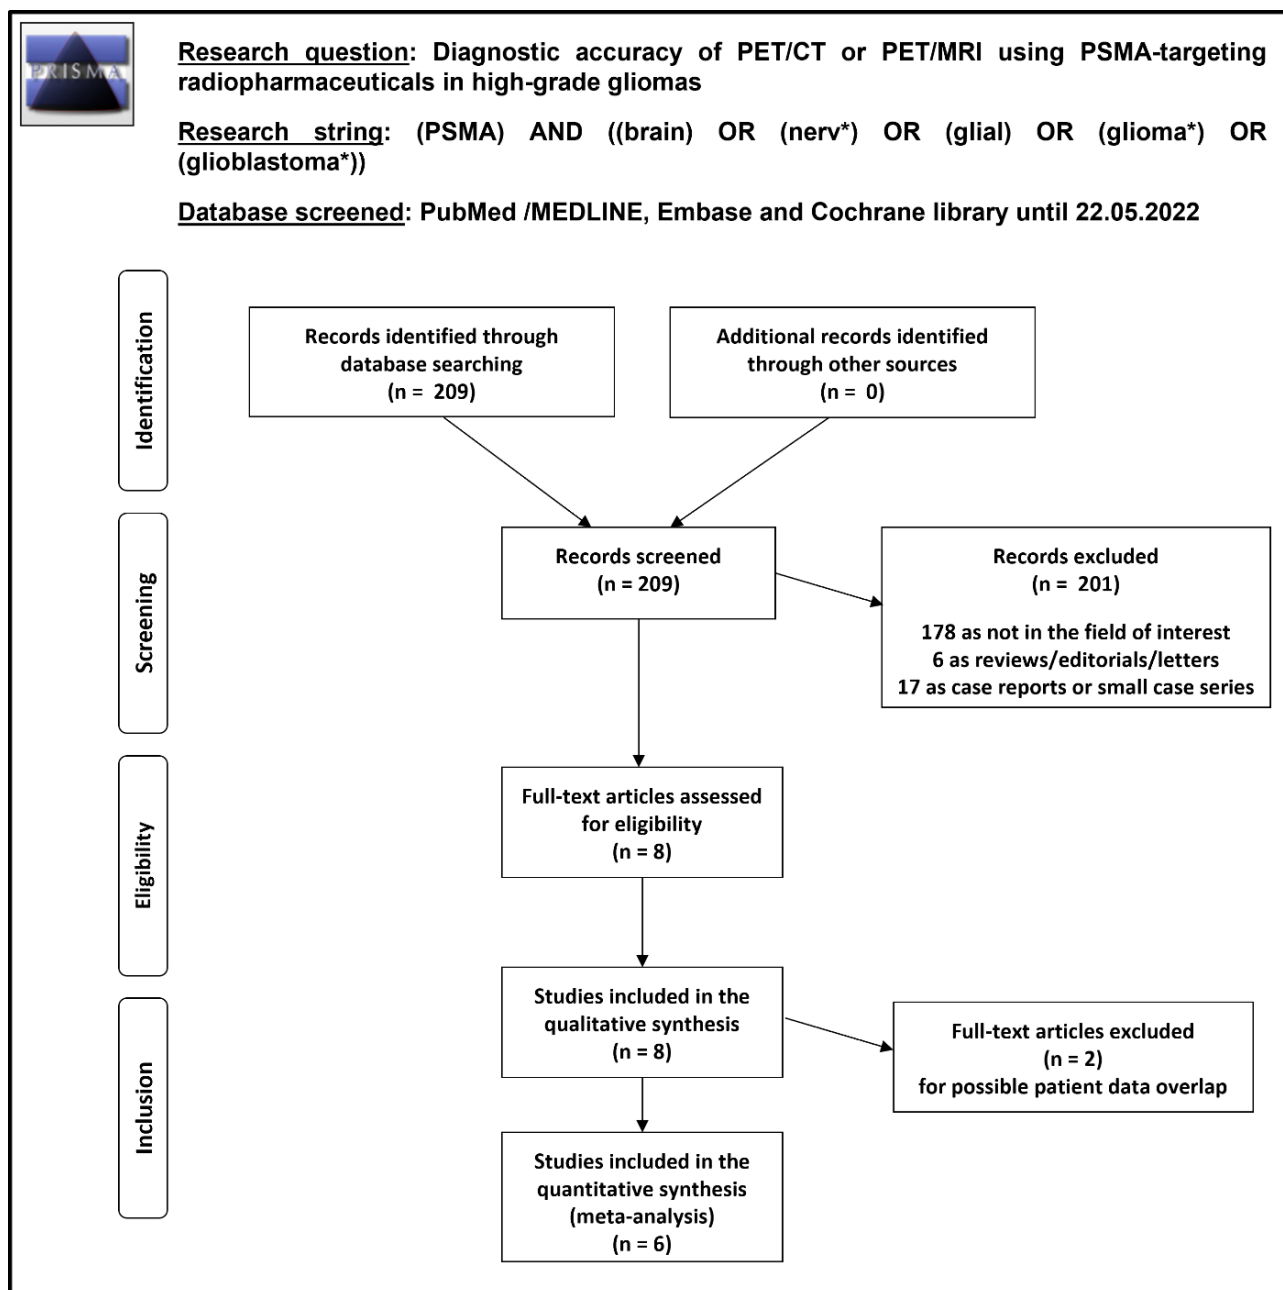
PRISMA

Research question: Diagnostic accuracy of PET/CT or PET/MRI using PSMA-targeting radiopharmaceuticals in high-grade gliomas

Research string: (PSMA) AND ((brain) OR (nerv*) OR (glial) OR (glioma*) OR (glioblastoma*))

Database screened: PubMed /MEDLINE, Embase and Cochrane library until 22.05.2022

Identification

Records identified through database searching (n = 209)

Additional records identified through other sources (n = 0)

Screening

Records screened (n = 209)

Records excluded (n = 201)

178 as not in the field of interest
6 as reviews/editorials/letters
17 as case reports or small case series

Eligibility

Full-text articles assessed for eligibility (n = 8)

Inclusion

Studies included in the qualitative synthesis (n = 8)

Full-text articles excluded (n = 2) for possible patient data overlap

Studies included in the quantitative synthesis (meta-analysis) (n = 6)